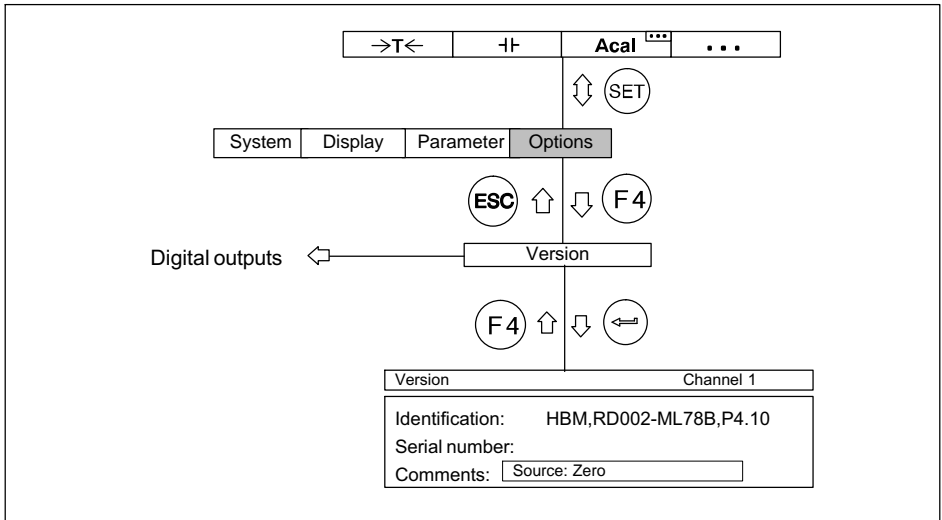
| →T← | ⊣⊢ | Acal | • • • |
|---|---|---|---|

SET

| System | Display | Parameter | Options |
|---|---|---|---|

ESC F 4

Digital outputs

Version

F 4

Version Channel 1

Identification: HBM,RD002-ML78B,P4.10

Serial number:

Comments: Source: Zero